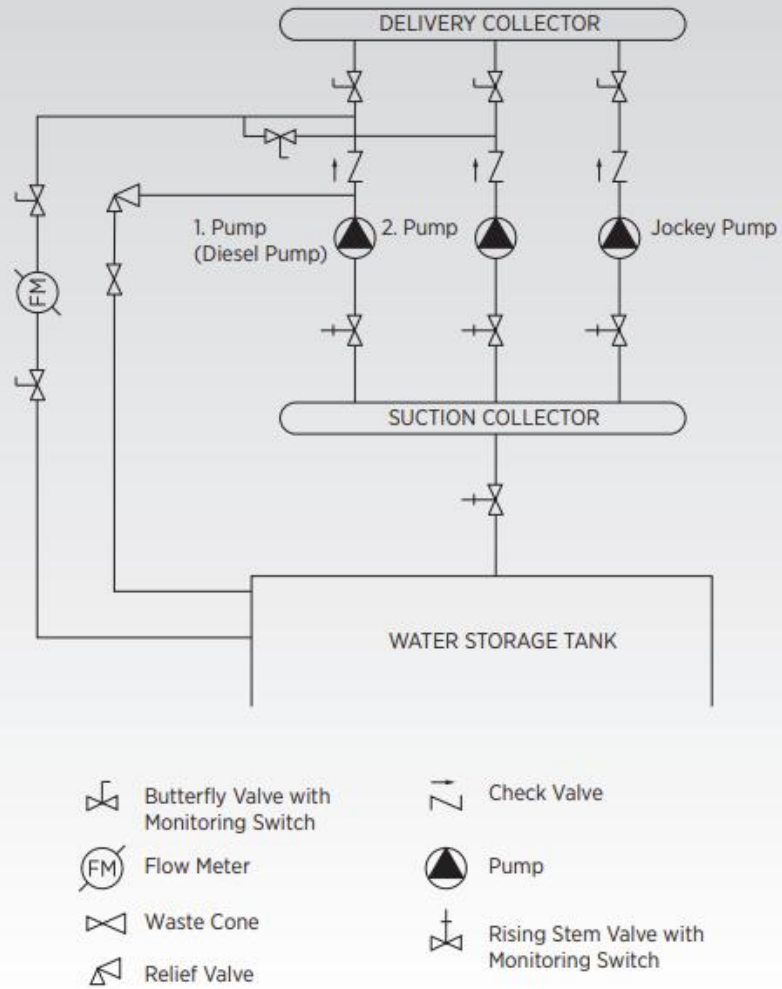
DELIVERY COLLECTOR

FM

1. Pump (Diesel Pump)

2. Pump

Jockey Pump

SUCTION COLLECTOR

WATER STORAGE TANK

Butterfly Valve with Monitoring Switch

FM Flow Meter

Waste Cone

Relief Valve

Check Valve

Pump

Rising Stem Valve with Monitoring Switch